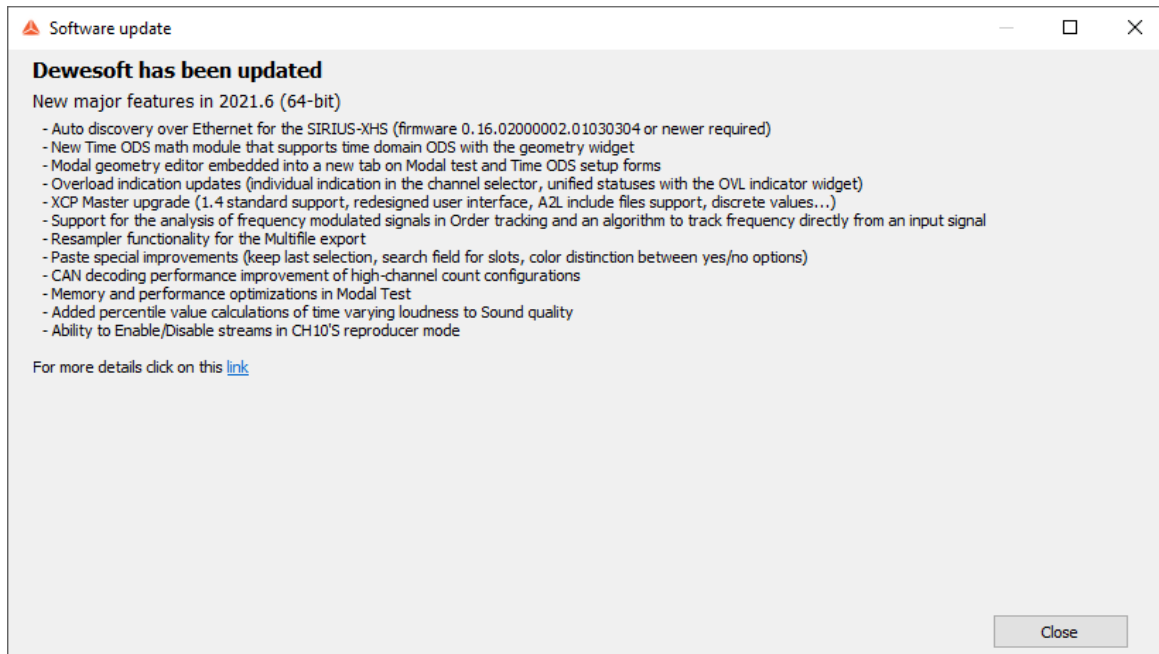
Software update

Dewesoft has been updated

New major features in 2021.6 (64-bit)

- Auto discovery over Ethernet for the SIRIUS-XHS (firmware 0.16.02000002.01030304 or newer required)
- New Time ODS math module that supports time domain ODS with the geometry widget
- Modal geometry editor embedded into a new tab on Modal test and Time ODS setup forms
- Overload indication updates (individual indication in the channel selector, unified statuses with the OVL indicator widget)
- XCP Master upgrade (1.4 standard support, redesigned user interface, A2L include files support, discrete values...)
- Support for the analysis of frequency modulated signals in Order tracking and an algorithm to track frequency directly from an input signal
- Resampler functionality for the Multifile export
- Paste special improvements (keep last selection, search field for slots, color distinction between yes/no options)
- CAN decoding performance improvement of high-channel count configurations
- Memory and performance optimizations in Modal Test
- Added percentile value calculations of time varying loudness to Sound quality
- Ability to Enable/Disable streams in CH10'S reproducer mode

For more details click on this link

Close